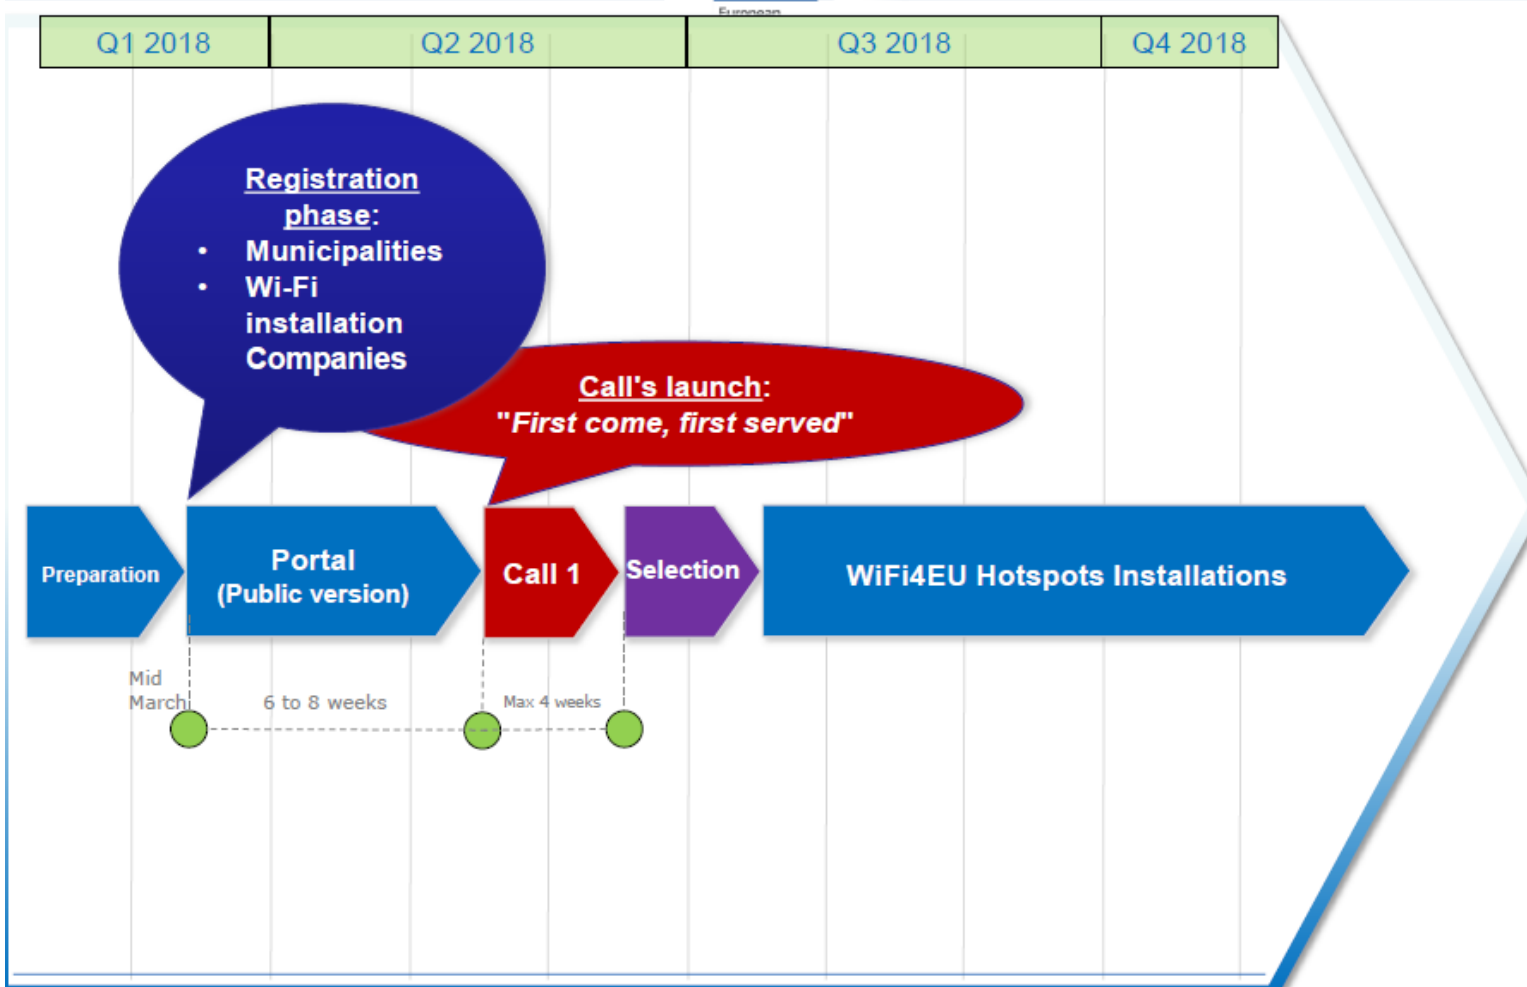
European

| Q1 2018 | Q2 2018 | Q3 2018 | Q4 2018 |
|---|---|---|---|

Registration phase:
- Municipalities
- Wi-Fi installation Companies

Call's launch:
"First come, first served"

Preparation

Portal
(Public version)

Call 1

Selection

WiFi4EU Hotspots Installations

Mid March

6 to 8 weeks

Max 4 weeks